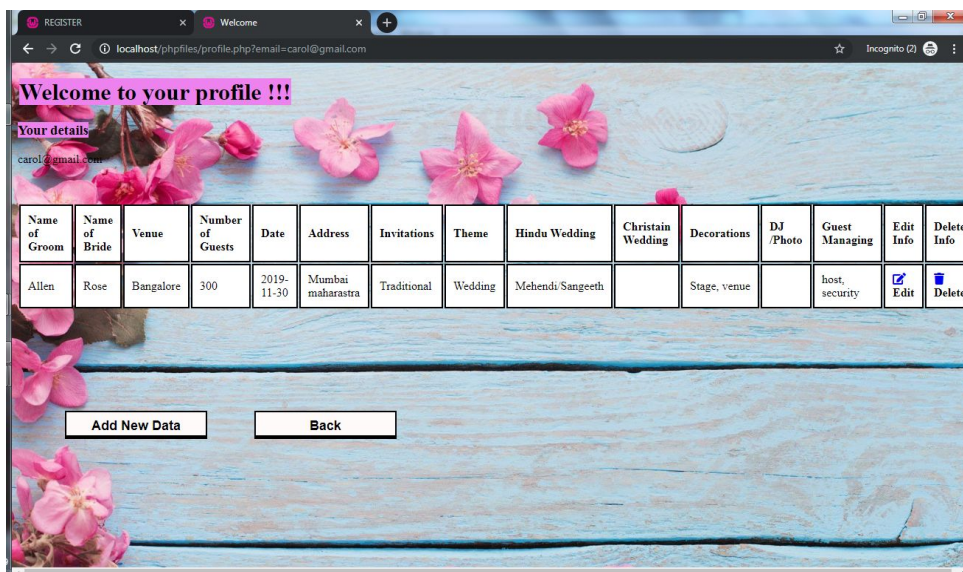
REGISTER ×
Welcome ×

localhost/phpfiles/profile.php?email=carol@gmail.com

Incognito (2)

Welcome to your profile !!!

Your details

carol@gmail.com

| Name of Groom | Name of Bride | Venue | Number of Guests | Date | Address | Invitations | Theme | Hindu Wedding | Christain Wedding | Decorations | DJ /Photo | Guest Managing | Edit Info | Delete Info |
|---|---|---|---|---|---|---|---|---|---|---|---|---|---|---|
| Allen | Rose | Bangalore | 300 | 2019-11-30 | Mumbai maharastra | Traditional | Wedding | Mehendi/Sangeeth | | Stage, venue | | host, security | Edit | Delete |

Add New Data

Back